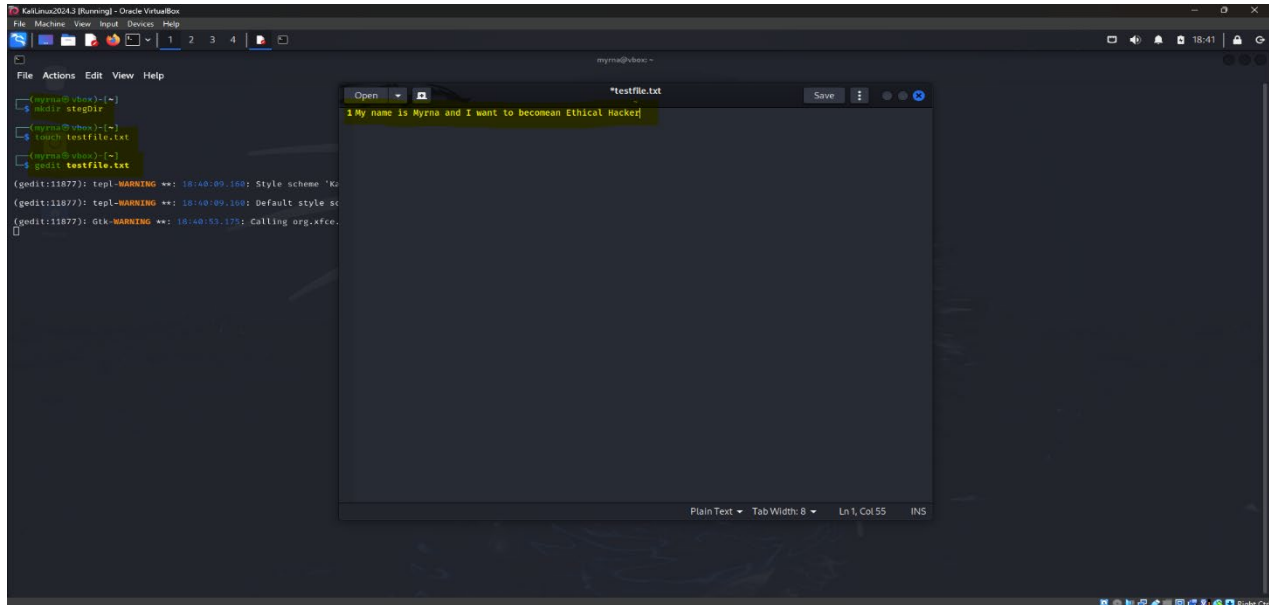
KaliLinux2024.3 [Running] - Oracle VirtualBox
File Machine View Input Devices Help

1 2 3 4

18:41

myrna@vbox: ~

File Actions Edit View Help

┌──(myrna㉿vbox)-[~]
└─$ mkdir stegDir

┌──(myrna㉿vbox)-[~]
└─$ touch testfile.txt

┌──(myrna㉿vbox)-[~]
└─$ gedit testfile.txt

(gedit:11877): tepl-WARNING **: 18:40:09.160: Style scheme 'Ka

(gedit:11877): tepl-WARNING **: 18:40:09.160: Default style sc

(gedit:11877): Gtk-WARNING **: 18:40:53.175: Calling org.xfce.

Open

*testfile.txt

Save

1 My name is Myrna and I want to becomean Ethical Hacker

Plain Text ▾ Tab Width: 8 ▾ Ln 1, Col 55 INS